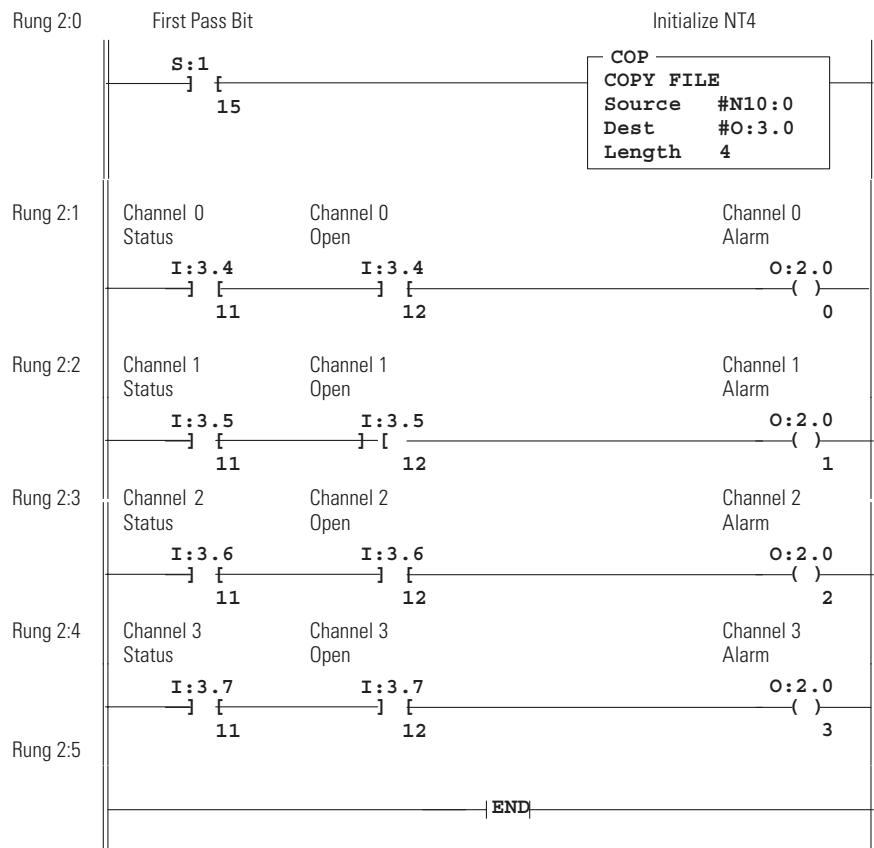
Rung 2:0 First Pass Bit Initialize NT4

S:1
] [
15

COP
COPY FILE
Source #N10:0
Dest #O:3.0
Length 4

Rung 2:1 Channel 0 Status Channel 0 Open Channel 0 Alarm

I:3.4
] [
11

I:3.4
] [
12

O:2.0
( )
0

Rung 2:2 Channel 1 Status Channel 1 Open Channel 1 Alarm

I:3.5
] [
11

I:3.5
] [
12

O:2.0
( )
1

Rung 2:3 Channel 2 Status Channel 2 Open Channel 2 Alarm

I:3.6
] [
11

I:3.6
] [
12

O:2.0
( )
2

Rung 2:4 Channel 3 Status Channel 3 Open Channel 3 Alarm

I:3.7
] [
11

I:3.7
] [
12

O:2.0
( )
3

Rung 2:5

END